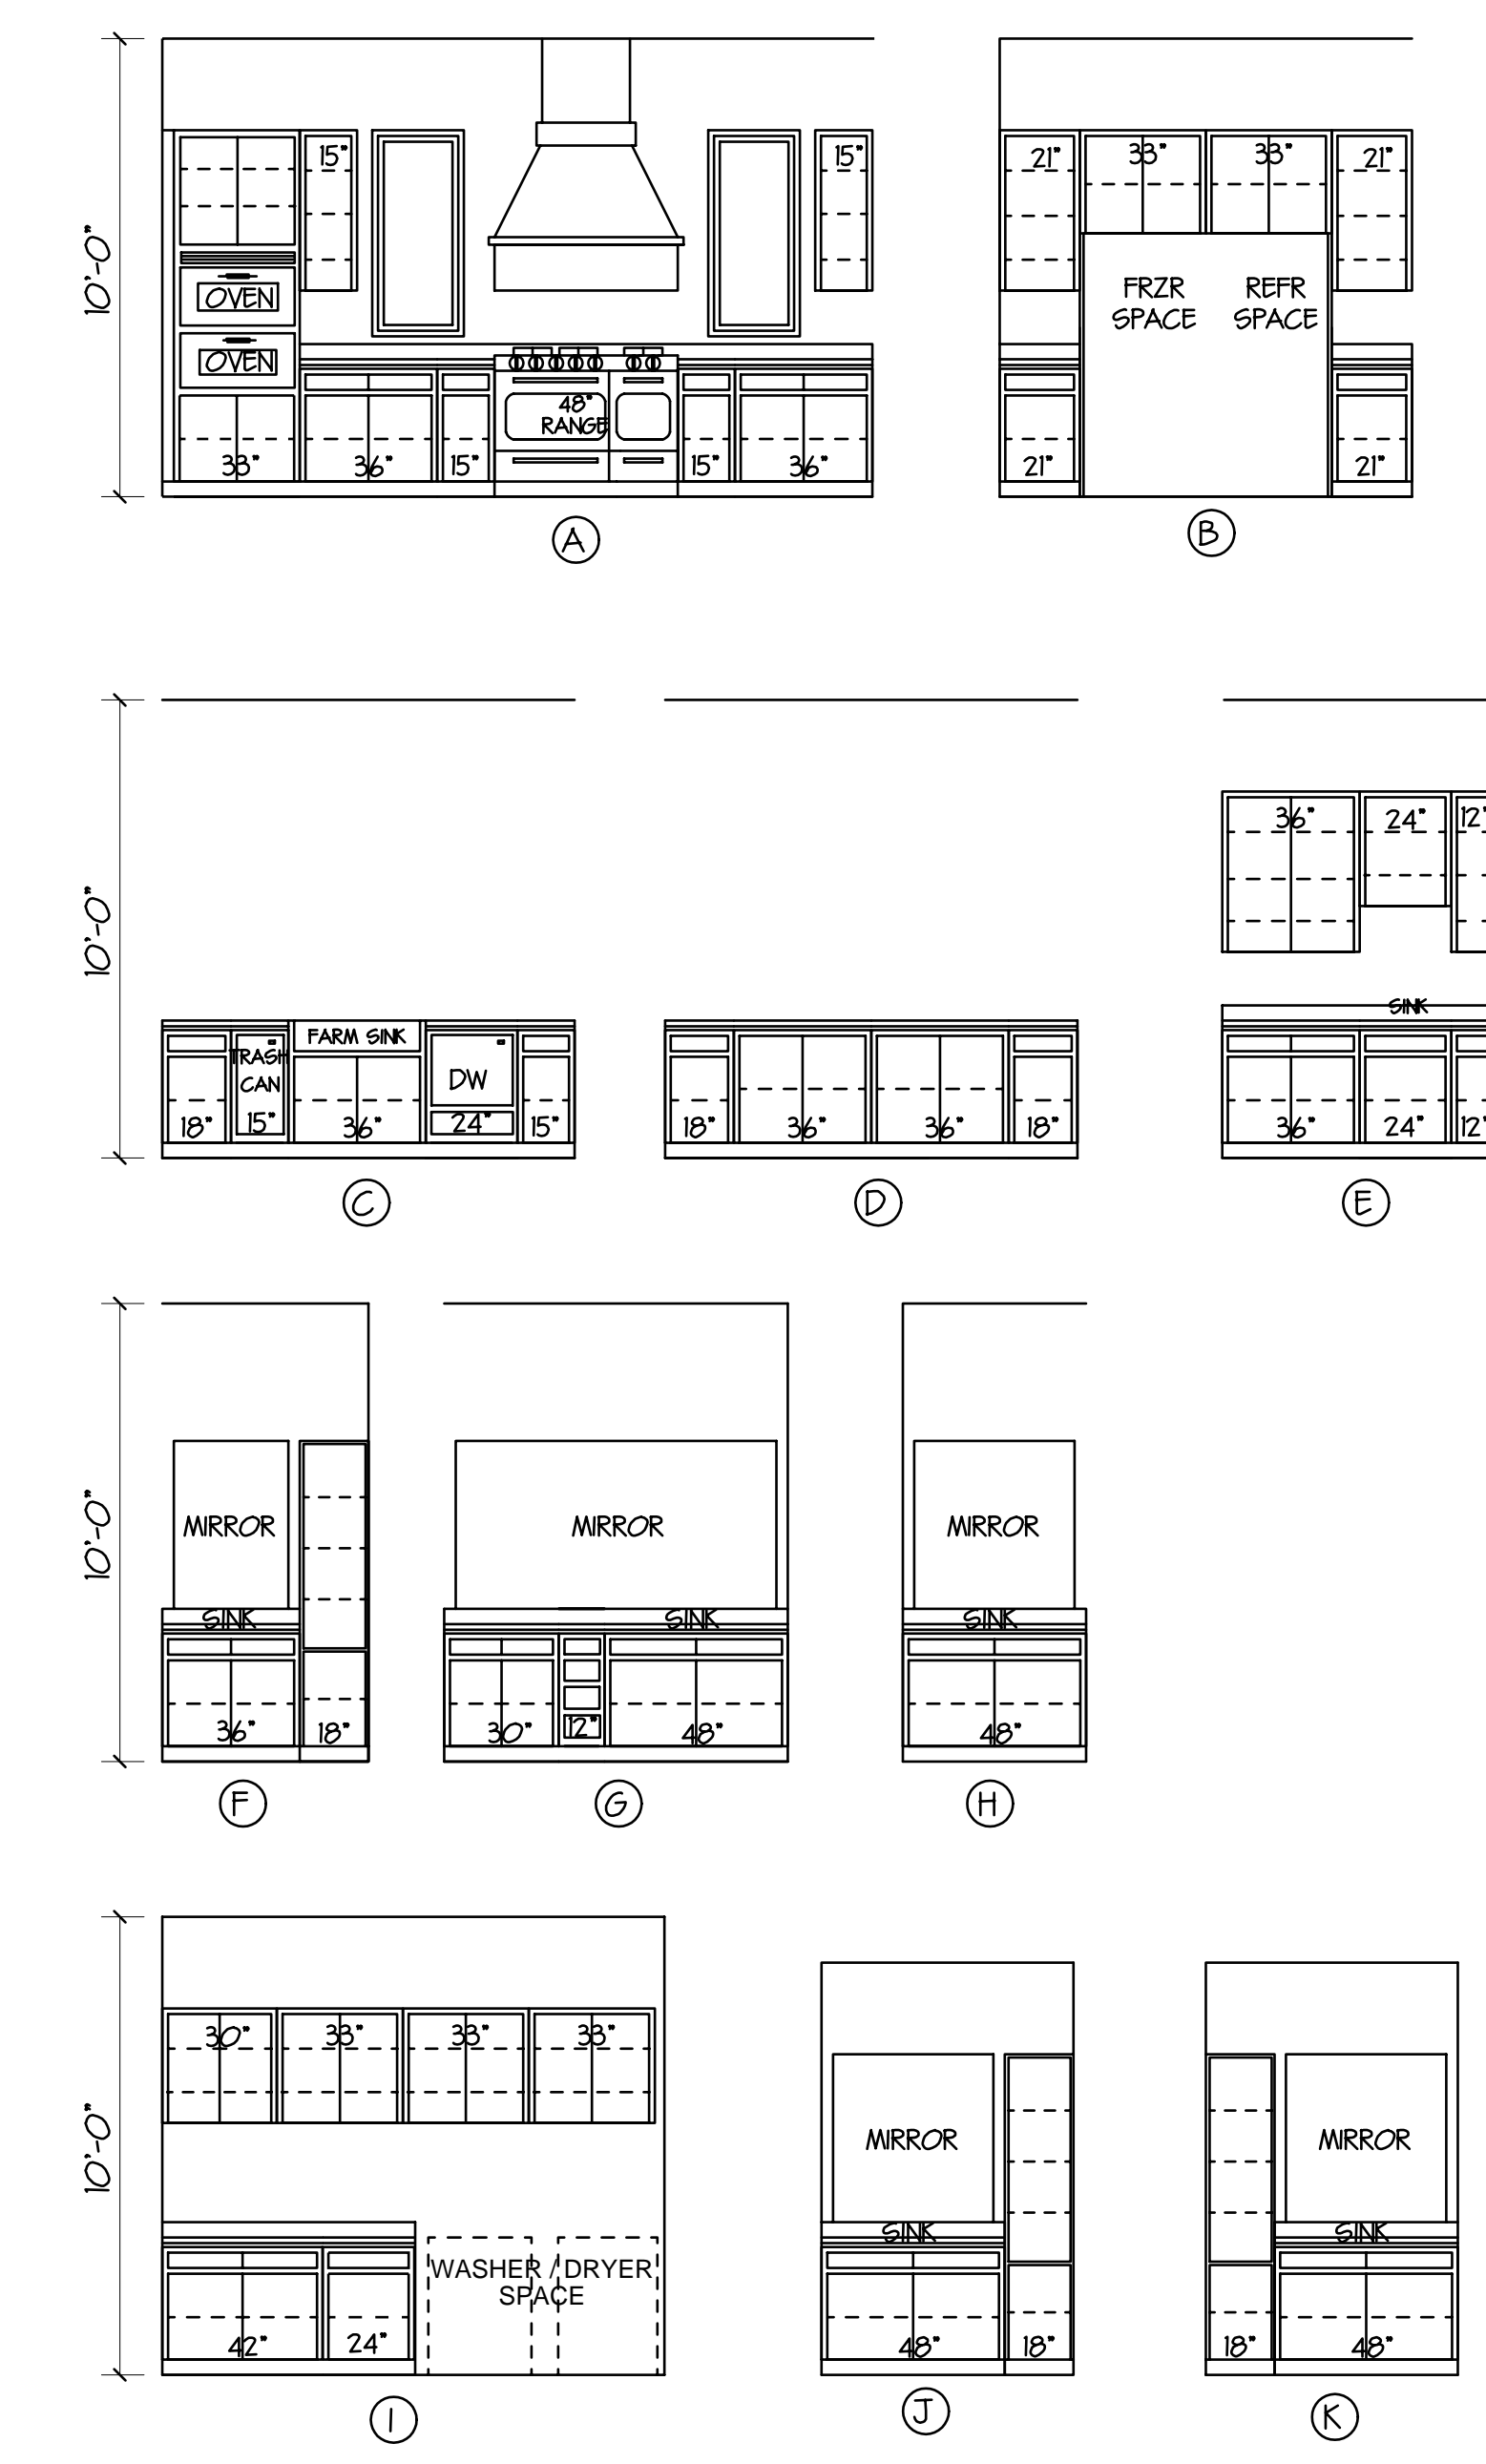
10'-0"

15"
15"
OVEN
OVEN
48"
RANGE
33"
36"
15"
15"
36"

A

21"
33"
33"
21"
FRZR SPACE
REFR SPACE
21"
21"

B

10'-0"

TRASH CAN
15"
FARM SINK
DW
24"
18"
36"
15"

C

18"
36"
36"
18"

D

36"
24"
12"
SINK
36"
24"
12"

E

10'-0"

MIRROR
SINK
36"
18"

F

MIRROR
SINK
30"
12"
48"

G

MIRROR
SINK
48"

H

10'-0"

30"
33"
33"
33"
42"
24"
WASHER / DRYER SPACE

I

MIRROR
SINK
48"
18"

J

MIRROR
SINK
18"
48"

K